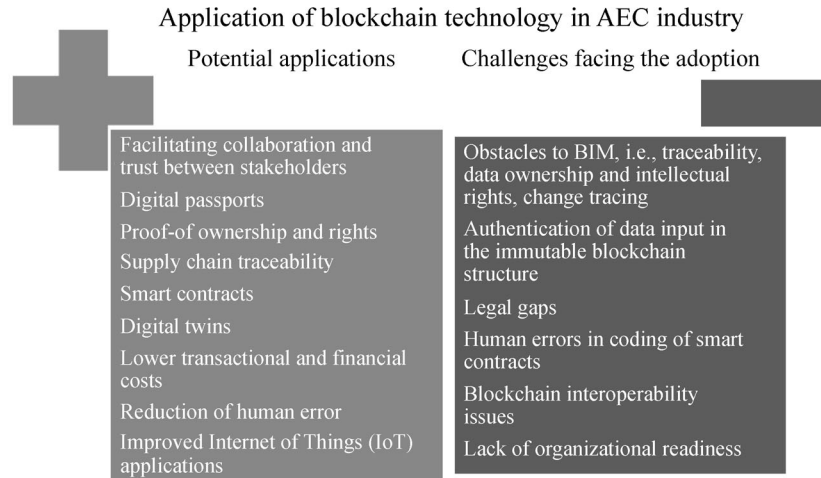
Application of blockchain technology in AEC industry

Potential applications

Challenges facing the adoption

Facilitating collaboration and trust between stakeholders

Digital passports

Proof-of ownership and rights

Supply chain traceability

Smart contracts

Digital twins

Lower transactional and financial costs

Reduction of human error

Improved Internet of Things (IoT) applications

Obstacles to BIM, i.e., traceability, data ownership and intellectual rights, change tracing

Authentication of data input in the immutable blockchain structure

Legal gaps

Human errors in coding of smart contracts

Blockchain interoperability issues

Lack of organizational readiness